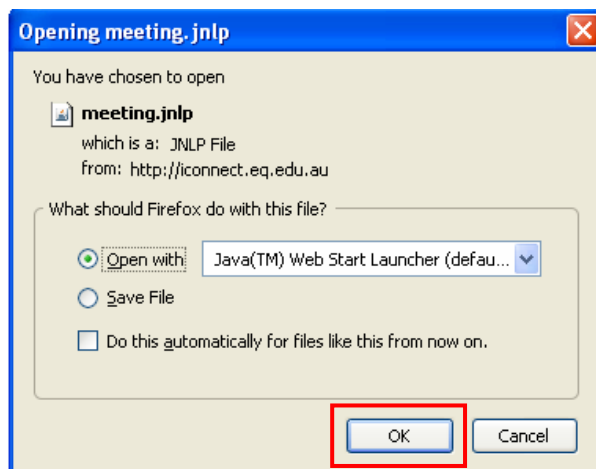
Opening meeting.jnlp

You have chosen to open

meeting.jnlp

which is a: JNLP File

from: http://iconnect.eq.edu.au

What should Firefox do with this file?

Open with Java(TM) Web Start Launcher (defau...

Save File

Do this automatically for files like this from now on.

OK

Cancel